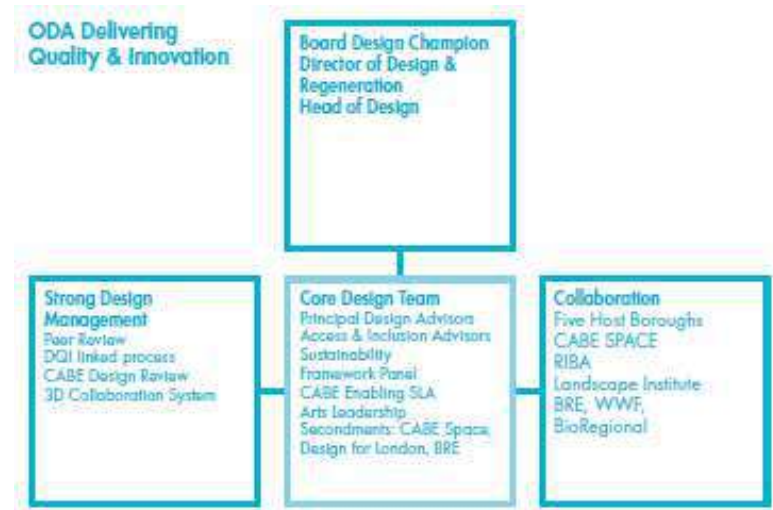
ODA Delivering Quality & Innovation

Board Design Champion
Director of Design & Regeneration
Head of Design

Strong Design Management
Peer Review
DQI linked process
CABE Design Review
3D Collaboration System

Core Design Team
Principal Design Advisors
Access & Inclusion Advisors
Sustainability
Framework Panel
CABE Enabling SLA
Arts Leadership
Secondments: CABE Space, Design for London, BRE

Collaboration
Five Host Boroughs
CABE SPACE
RIBA
Landscape Institute
BRE, WWF, BioRegional